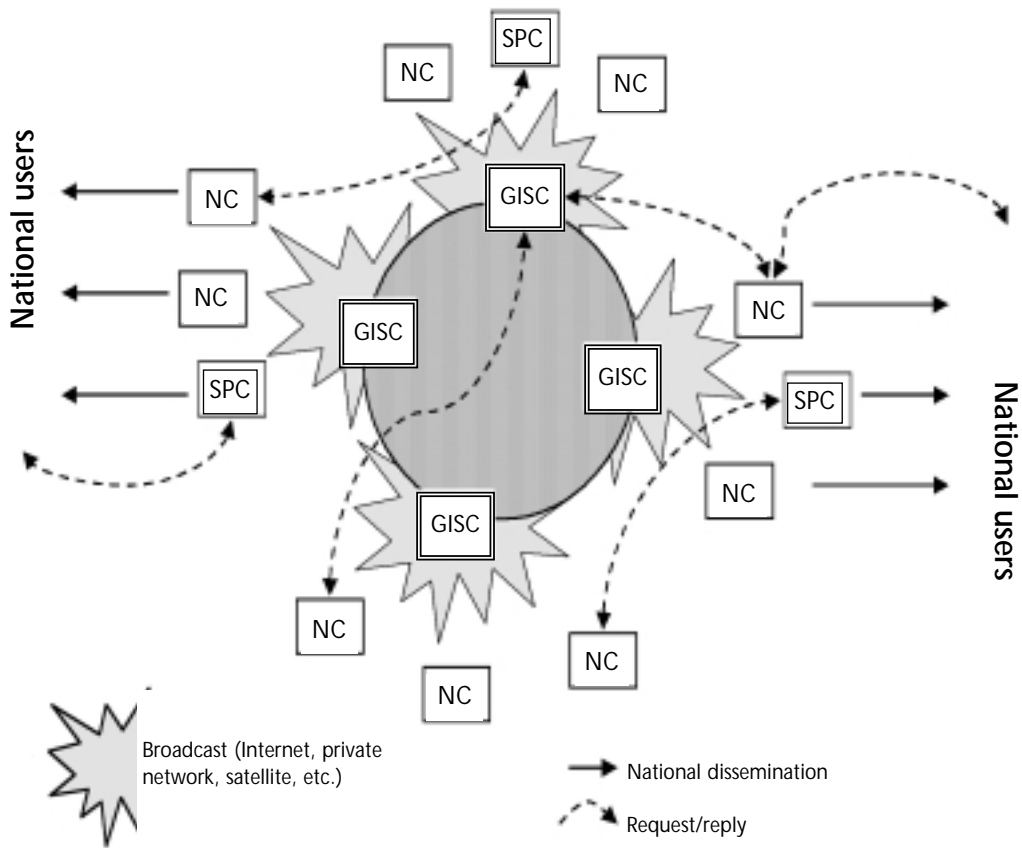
SPC

NC

NC

National users

NC

GISC

NC

GISC

NC

GISC

SPC

SPC

National users

NC

GISC

NC

NC

NC

Broadcast (Internet, private network, satellite, etc.)

National dissemination

Request/reply